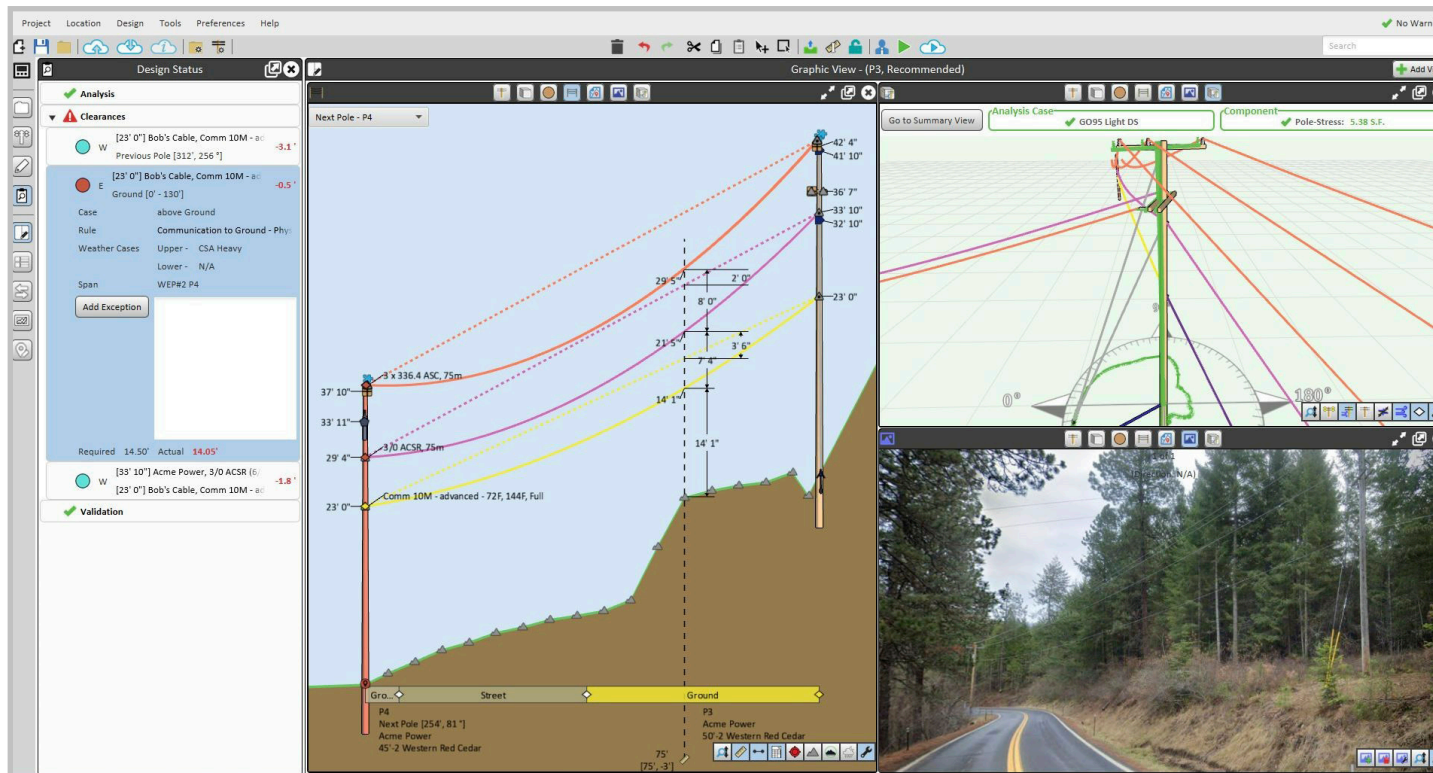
Project Location Design Tools Preferences Help
No Warn
Search
Design Status
Graphic View - (P3, Recommended)
Add V
Analysis
Clearances
W [23' 0"] Bob's Cable, Comm 10M - ac Previous Pole [312', 256 °] -3.1 '
E [23' 0"] Bob's Cable, Comm 10M - ac Ground [0' - 130'] -0.5 '
Case above Ground
Rule Communication to Ground - Phy
Weather Cases Upper - CSA Heavy
Lower - N/A
Span WEP#2 P4
Add Exception
Required 14.50' Actual 14.05'
W [33' 10"] Acme Power, 3/0 ACSR (6 [23' 0"] Bob's Cable, Comm 10M - ac -1.8 '
Validation
Next Pole - P4
42' 4"
41' 10"
36' 7"
33' 10"
32' 10"
23' 0"
29' 5"
2' 0"
8' 0"
21' 5"
3' 6"
7' 4"
14' 1"
14' 1"
3 x 336.4 ASC, 75m
37' 10"
33' 11"
3/0 ACSR, 75m
29' 4"
Comm 10M - advanced - 72F, 144F, Full
23' 0"
Gro... Street Ground
P4
Next Pole [254', 81 °]
Acme Power
45'-2 Western Red Cedar
P3
Acme Power
50'-2 Western Red Cedar
75'
[75', -3']
Go to Summary View
Analysis Case
GO95 Light DS
Component
Pole-Stress: 5.38 S.F.
0°
180°